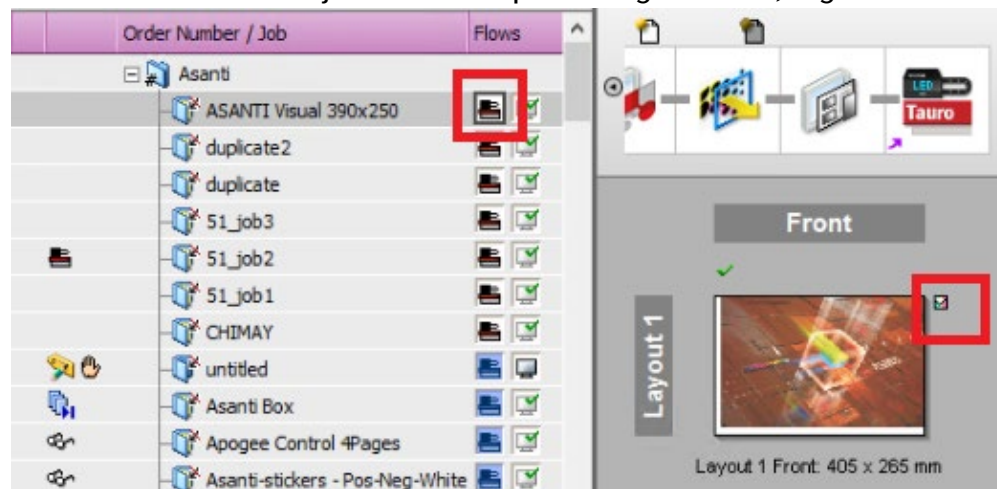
Order Number / Job
Flows
Asanti
ASANTI Visual 390x250
duplicate2
duplicate
51_job3
51_job2
51_job1
CHIMAY
untitled
Asanti Box
Apogee Control 4Pages
Asanti-stickers - Pos-Neg-White
LED
Tauro
Front
Layout 1
Layout 1 Front: 405 x 265 mm